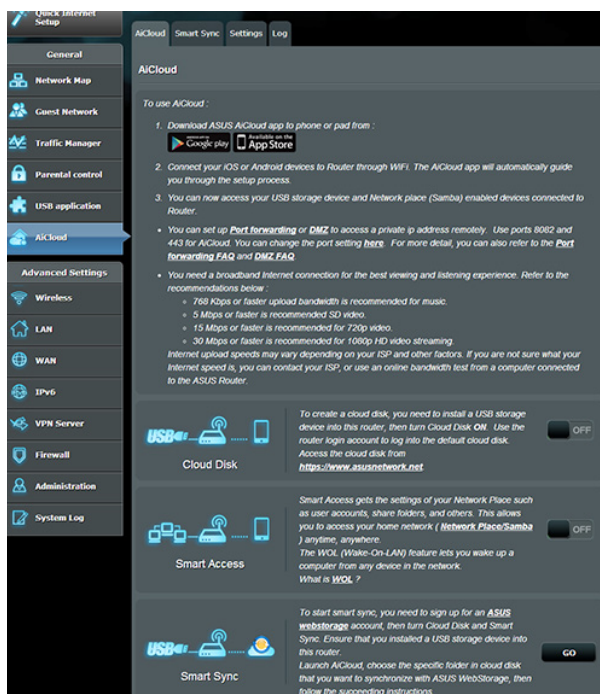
Quick Internet Setup

General

Network Map

Guest Network

Traffic Manager

Parental control

USB application

AiCloud

Advanced Settings

Wireless

LAN

WAN

IPv6

VPN Server

Firewall

Administration

System Log

AiCloud | Smart Sync | Settings | Log

AiCloud

To use AiCloud :

1. Download ASUS AiCloud app to phone or pad from :

Google play | Available on the App Store

2. Connect your iOS or Android devices to Router through WiFi. The AiCloud app will automatically guide you through the setup process.

3. You can now access your USB storage device and Network place (Samba) enabled devices connected to Router.

• You can set up **Port forwarding** or **DMZ** to access a private ip address remotely. Use ports 8082 and 443 for AiCloud. You can change the port setting **here**. For more detail, you can also refer to the **Port forwarding FAQ** and **DMZ FAQ**.

• You need a broadband Internet connection for the best viewing and listening experience. Refer to the recommendations below :
◦ 768 Kbps or faster upload bandwidth is recommended for music.
◦ 5 Mbps or faster is recommended for SD video.
◦ 15 Mbps or faster is recommended for 720p video.
◦ 30 Mbps or faster is recommended for 1080p HD video streaming.
Internet upload speeds may vary depending on your ISP and other factors. If you are not sure what your Internet speed is, you can contact your ISP, or use an online bandwidth test from a computer connected to the ASUS Router.

USB

Cloud Disk

To create a cloud disk, you need to install a USB storage device into this router, then turn Cloud Disk **ON**. Use the router login account to log into the default cloud disk. Access the cloud disk from **https://www.asusnetwork.net**.

OFF

Smart Access

Smart Access gets the settings of your Network Place such as user accounts, share folders, and others. This allows you to access your home network ( **Network Place/Samba** ) anytime, anywhere.
The WOL (Wake-On-LAN) feature lets you wake up a computer from any device in the network.
What is **WOL** ?

OFF

USB

Smart Sync

To start smart sync, you need to sign up for an **ASUS webstorage** account, then turn Cloud Disk and Smart Sync. Ensure that you installed a USB storage device into this router.
Launch AiCloud, choose the specific folder in cloud disk that you want to synchronize with ASUS WebStorage, then follow the succeeding instructions.

GO